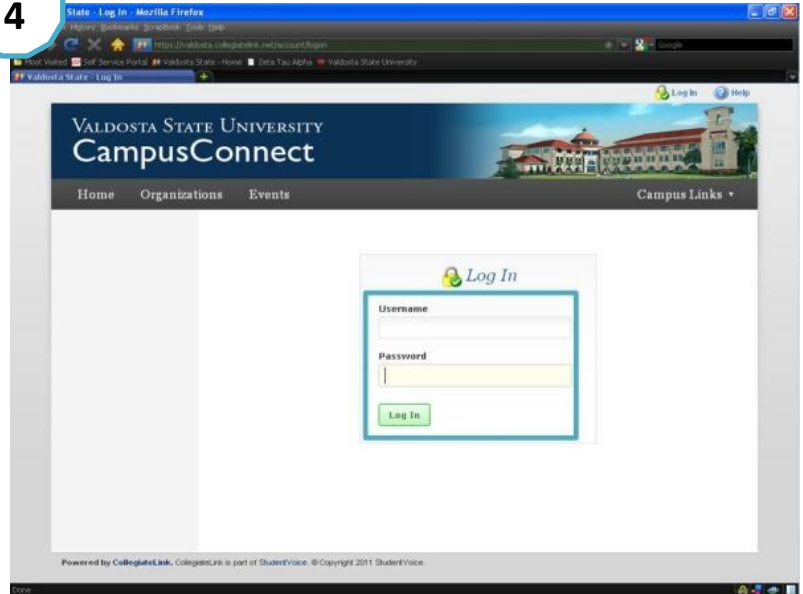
4

State - Log In - Mozilla Firefox

History Bookmarks ScrapBook Tools Help

https://valdosta.collegiatelink.net/account/login

Google

Most Visited Self Service Portal Valdosta State - Home Zeta Tau Alpha Valdosta State University

Valdosta State - Log In

Log In Help

VALDOSTA STATE UNIVERSITY
CampusConnect

Home Organizations Events Campus Links ▾

Log In

Username

Password

Log In

Powered by CollegiateLink. CollegiateLink is part of StudentVoice. © Copyright 2011 StudentVoice.

Done